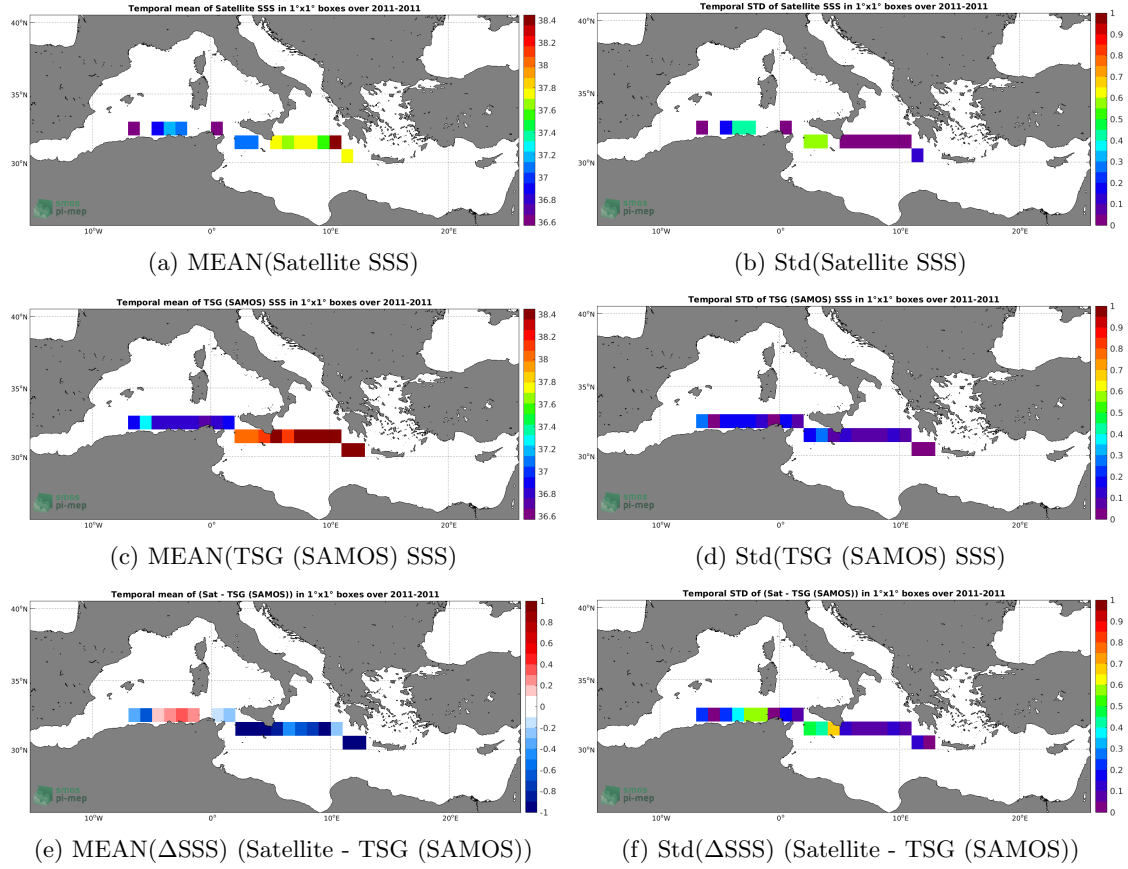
Temporal mean of Satellite SSS in 1°x1° boxes over 2011-2011

40°N
35°N
30°N
10°W
0°
10°E
20°E

38.4
38.2
38
37.8
37.6
37.4
37.2
37
36.8
36.6

smos
pi-mep

(a) MEAN(Satellite SSS)

Temporal STD of Satellite SSS in 1°x1° boxes over 2011-2011

40°N
35°N
30°N
10°W
0°
10°E
20°E

1
0.9
0.8
0.7
0.6
0.5
0.4
0.3
0.2
0.1
0

smos
pi-mep

(b) Std(Satellite SSS)

Temporal mean of TSG (SAMOS) SSS in 1°x1° boxes over 2011-2011

40°N
35°N
30°N
10°W
0°
10°E
20°E

38.4
38.2
38
37.8
37.6
37.4
37.2
37
36.8
36.6

smos
pi-mep

(c) MEAN(TSG (SAMOS) SSS)

Temporal STD of TSG (SAMOS) SSS in 1°x1° boxes over 2011-2011

40°N
35°N
30°N
10°W
0°
10°E
20°E

1
0.9
0.8
0.7
0.6
0.5
0.4
0.3
0.2
0.1
0

smos
pi-mep

(d) Std(TSG (SAMOS) SSS)

Temporal mean of (Sat - TSG (SAMOS)) in 1°x1° boxes over 2011-2011

40°N
35°N
30°N
10°W
0°
10°E
20°E

1
0.8
0.6
0.4
0.2
0
-0.2
-0.4
-0.6
-0.8
-1

smos
pi-mep

(e) MEAN(ΔSSS) (Satellite - TSG (SAMOS))

Temporal STD of (Sat - TSG (SAMOS)) in 1°x1° boxes over 2011-2011

40°N
35°N
30°N
10°W
0°
10°E
20°E

1
0.9
0.8
0.7
0.6
0.5
0.4
0.3
0.2
0.1
0

smos
pi-mep

(f) Std(ΔSSS) (Satellite - TSG (SAMOS))